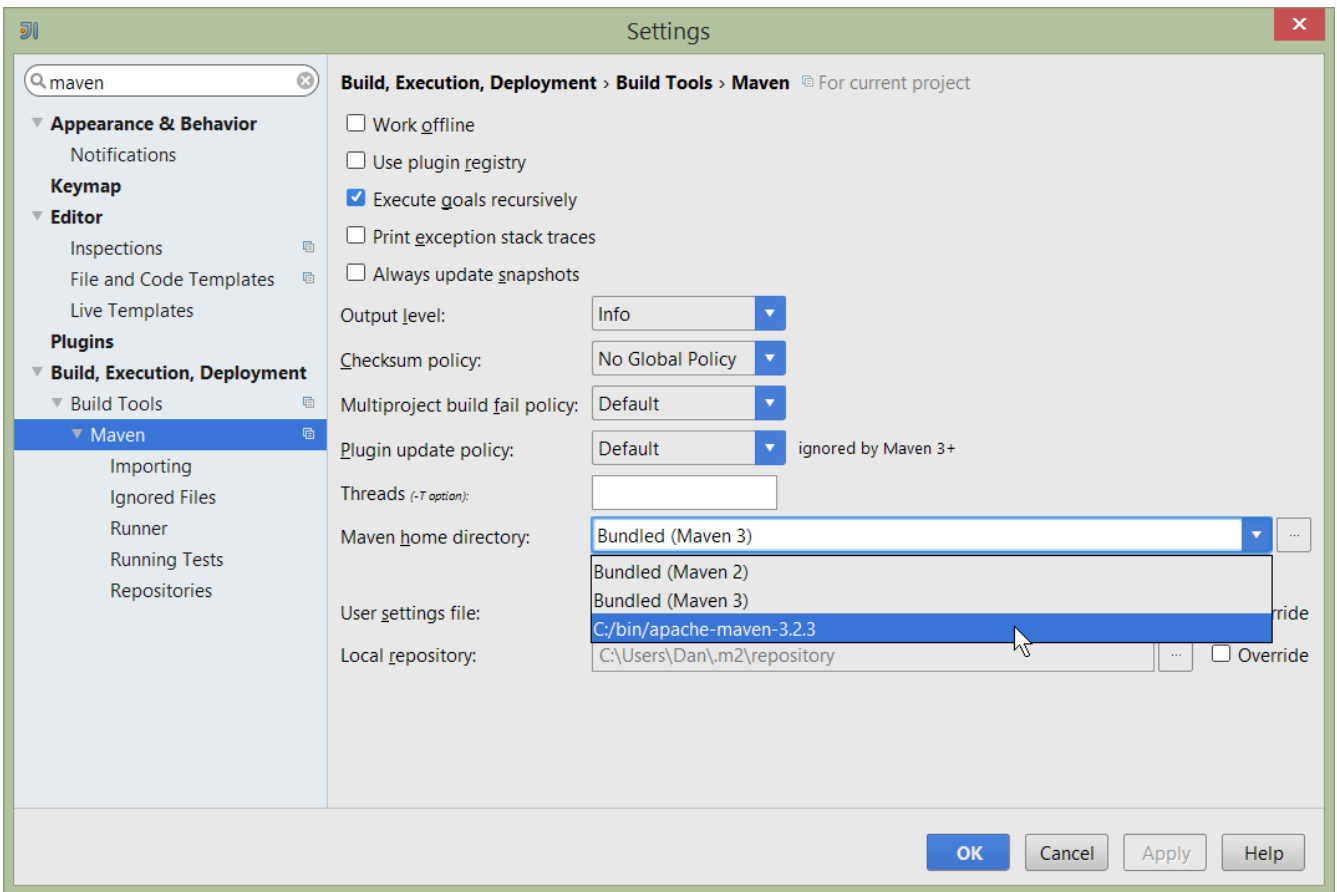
Settings

maven

Appearance & Behavior
Notifications
Keymap
Editor
Inspections
File and Code Templates
Live Templates
Plugins
Build, Execution, Deployment
Build Tools
Maven
Importing
Ignored Files
Runner
Running Tests
Repositories

Build, Execution, Deployment › Build Tools › Maven For current project

Work offline
Use plugin registry
Execute goals recursively
Print exception stack traces
Always update snapshots

Output level: Info
Checksum policy: No Global Policy
Multiproject build fail policy: Default
Plugin update policy: Default ignored by Maven 3+
Threads (-T option):
Maven home directory: Bundled (Maven 3) ...
Bundled (Maven 2)
Bundled (Maven 3)
C:/bin/apache-maven-3.2.3
User settings file: rride
Local repository: C:\Users\Dan\.m2\repository ... Override

OK Cancel Apply Help